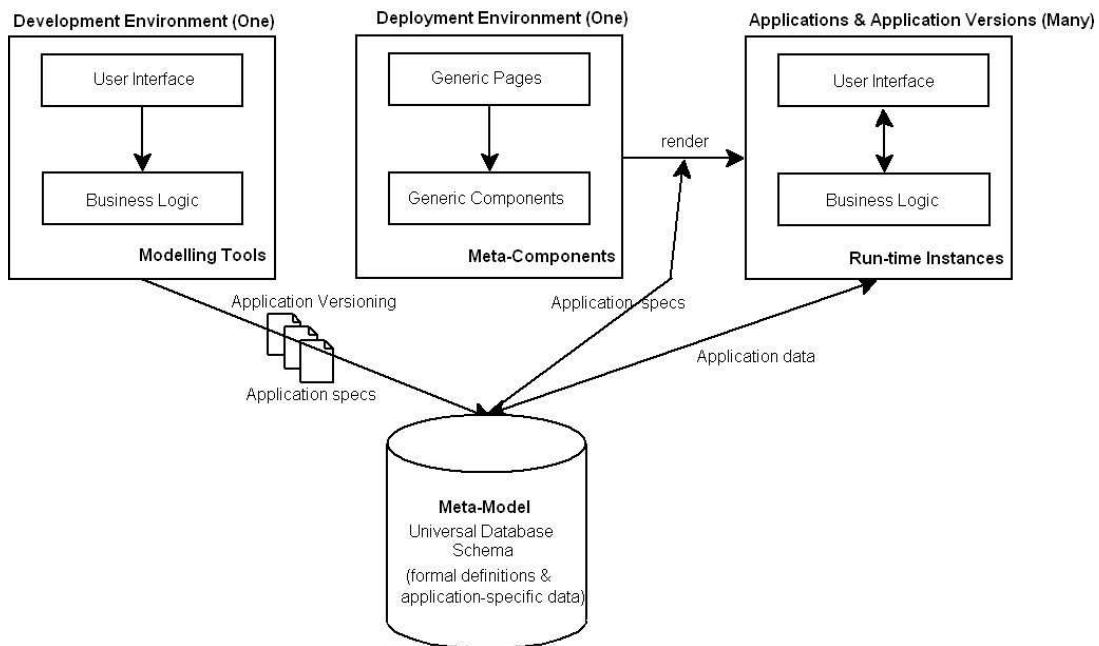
Development Environment (One)

User Interface

Business Logic

Modelling Tools

Deployment Environment (One)

Generic Pages

Generic Components

Meta-Components

Applications & Application Versions (Many)

User Interface

Business Logic

Run-time Instances

render

Application Versioning

Application specs

Application specs

Application data

Meta-Model
Universal Database Schema
(formal definitions & application-specific data)